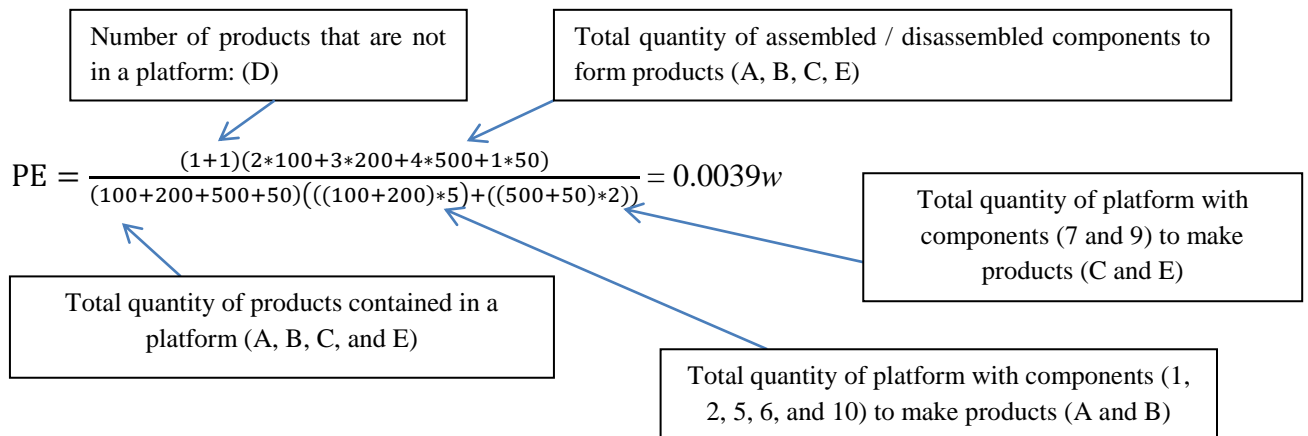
Number of products that are not in a platform: (D)

Total quantity of assembled / disassembled components to form products (A, B, C, E)

$PE = \frac{(1+1)(2*100+3*200+4*500+1*50)}{(100+200+500+50)(((100+200)*5)+((500+50)*2))} = 0.0039w$

Total quantity of platform with components (7 and 9) to make products (C and E)

Total quantity of products contained in a platform (A, B, C, and E)

Total quantity of platform with components (1, 2, 5, 6, and 10) to make products (A and B)